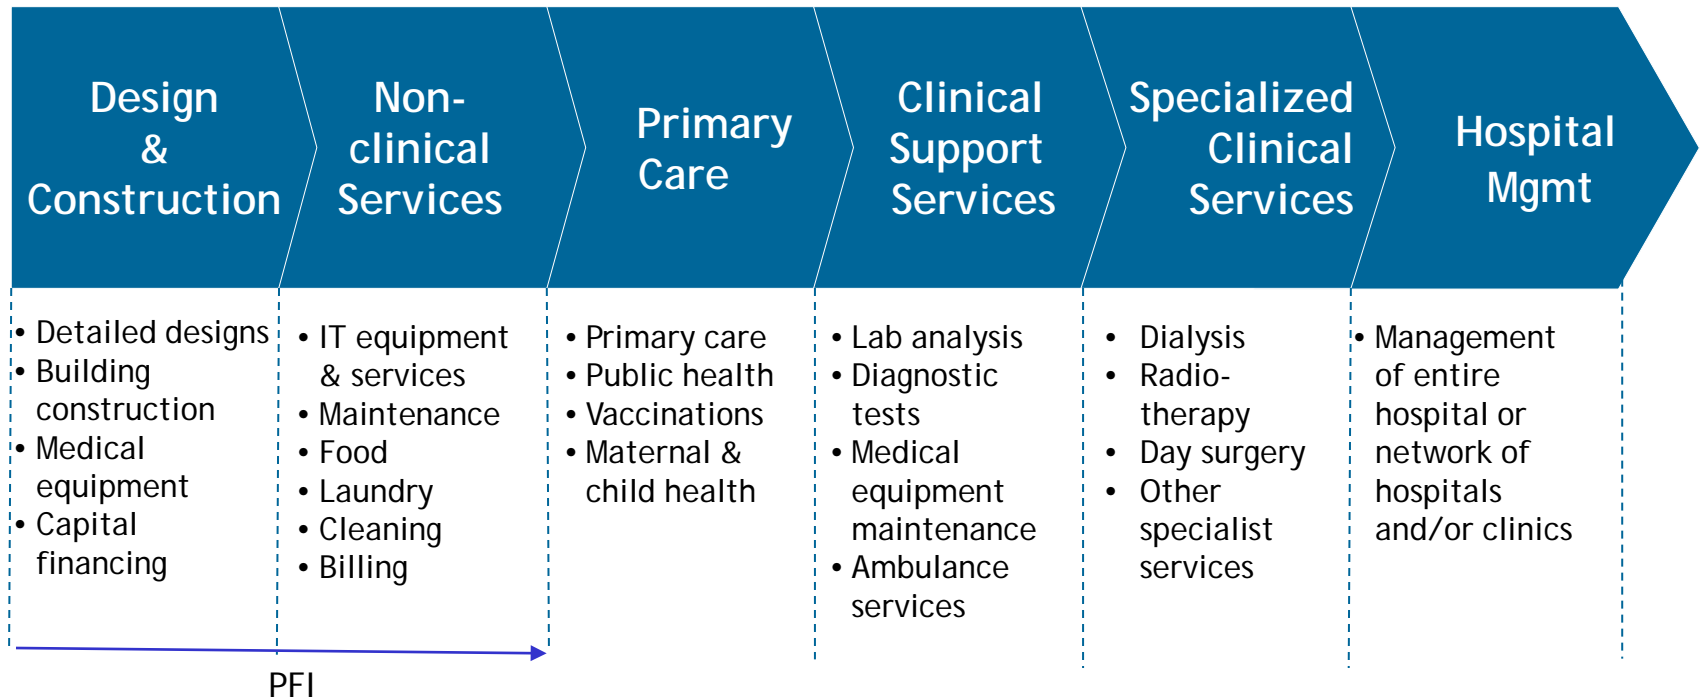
Design & Construction

Non-clinical Services

Primary Care

Clinical Support Services

Specialized Clinical Services

Hospital Mgmt

• Detailed designs
• Building construction
• Medical equipment
• Capital financing

• IT equipment & services
• Maintenance
• Food
• Laundry
• Cleaning
• Billing

• Primary care
• Public health
• Vaccinations
• Maternal & child health

• Lab analysis
• Diagnostic tests
• Medical equipment maintenance
• Ambulance services

• Dialysis
• Radio-therapy
• Day surgery
• Other specialist services

• Management of entire hospital or network of hospitals and/or clinics

PFI